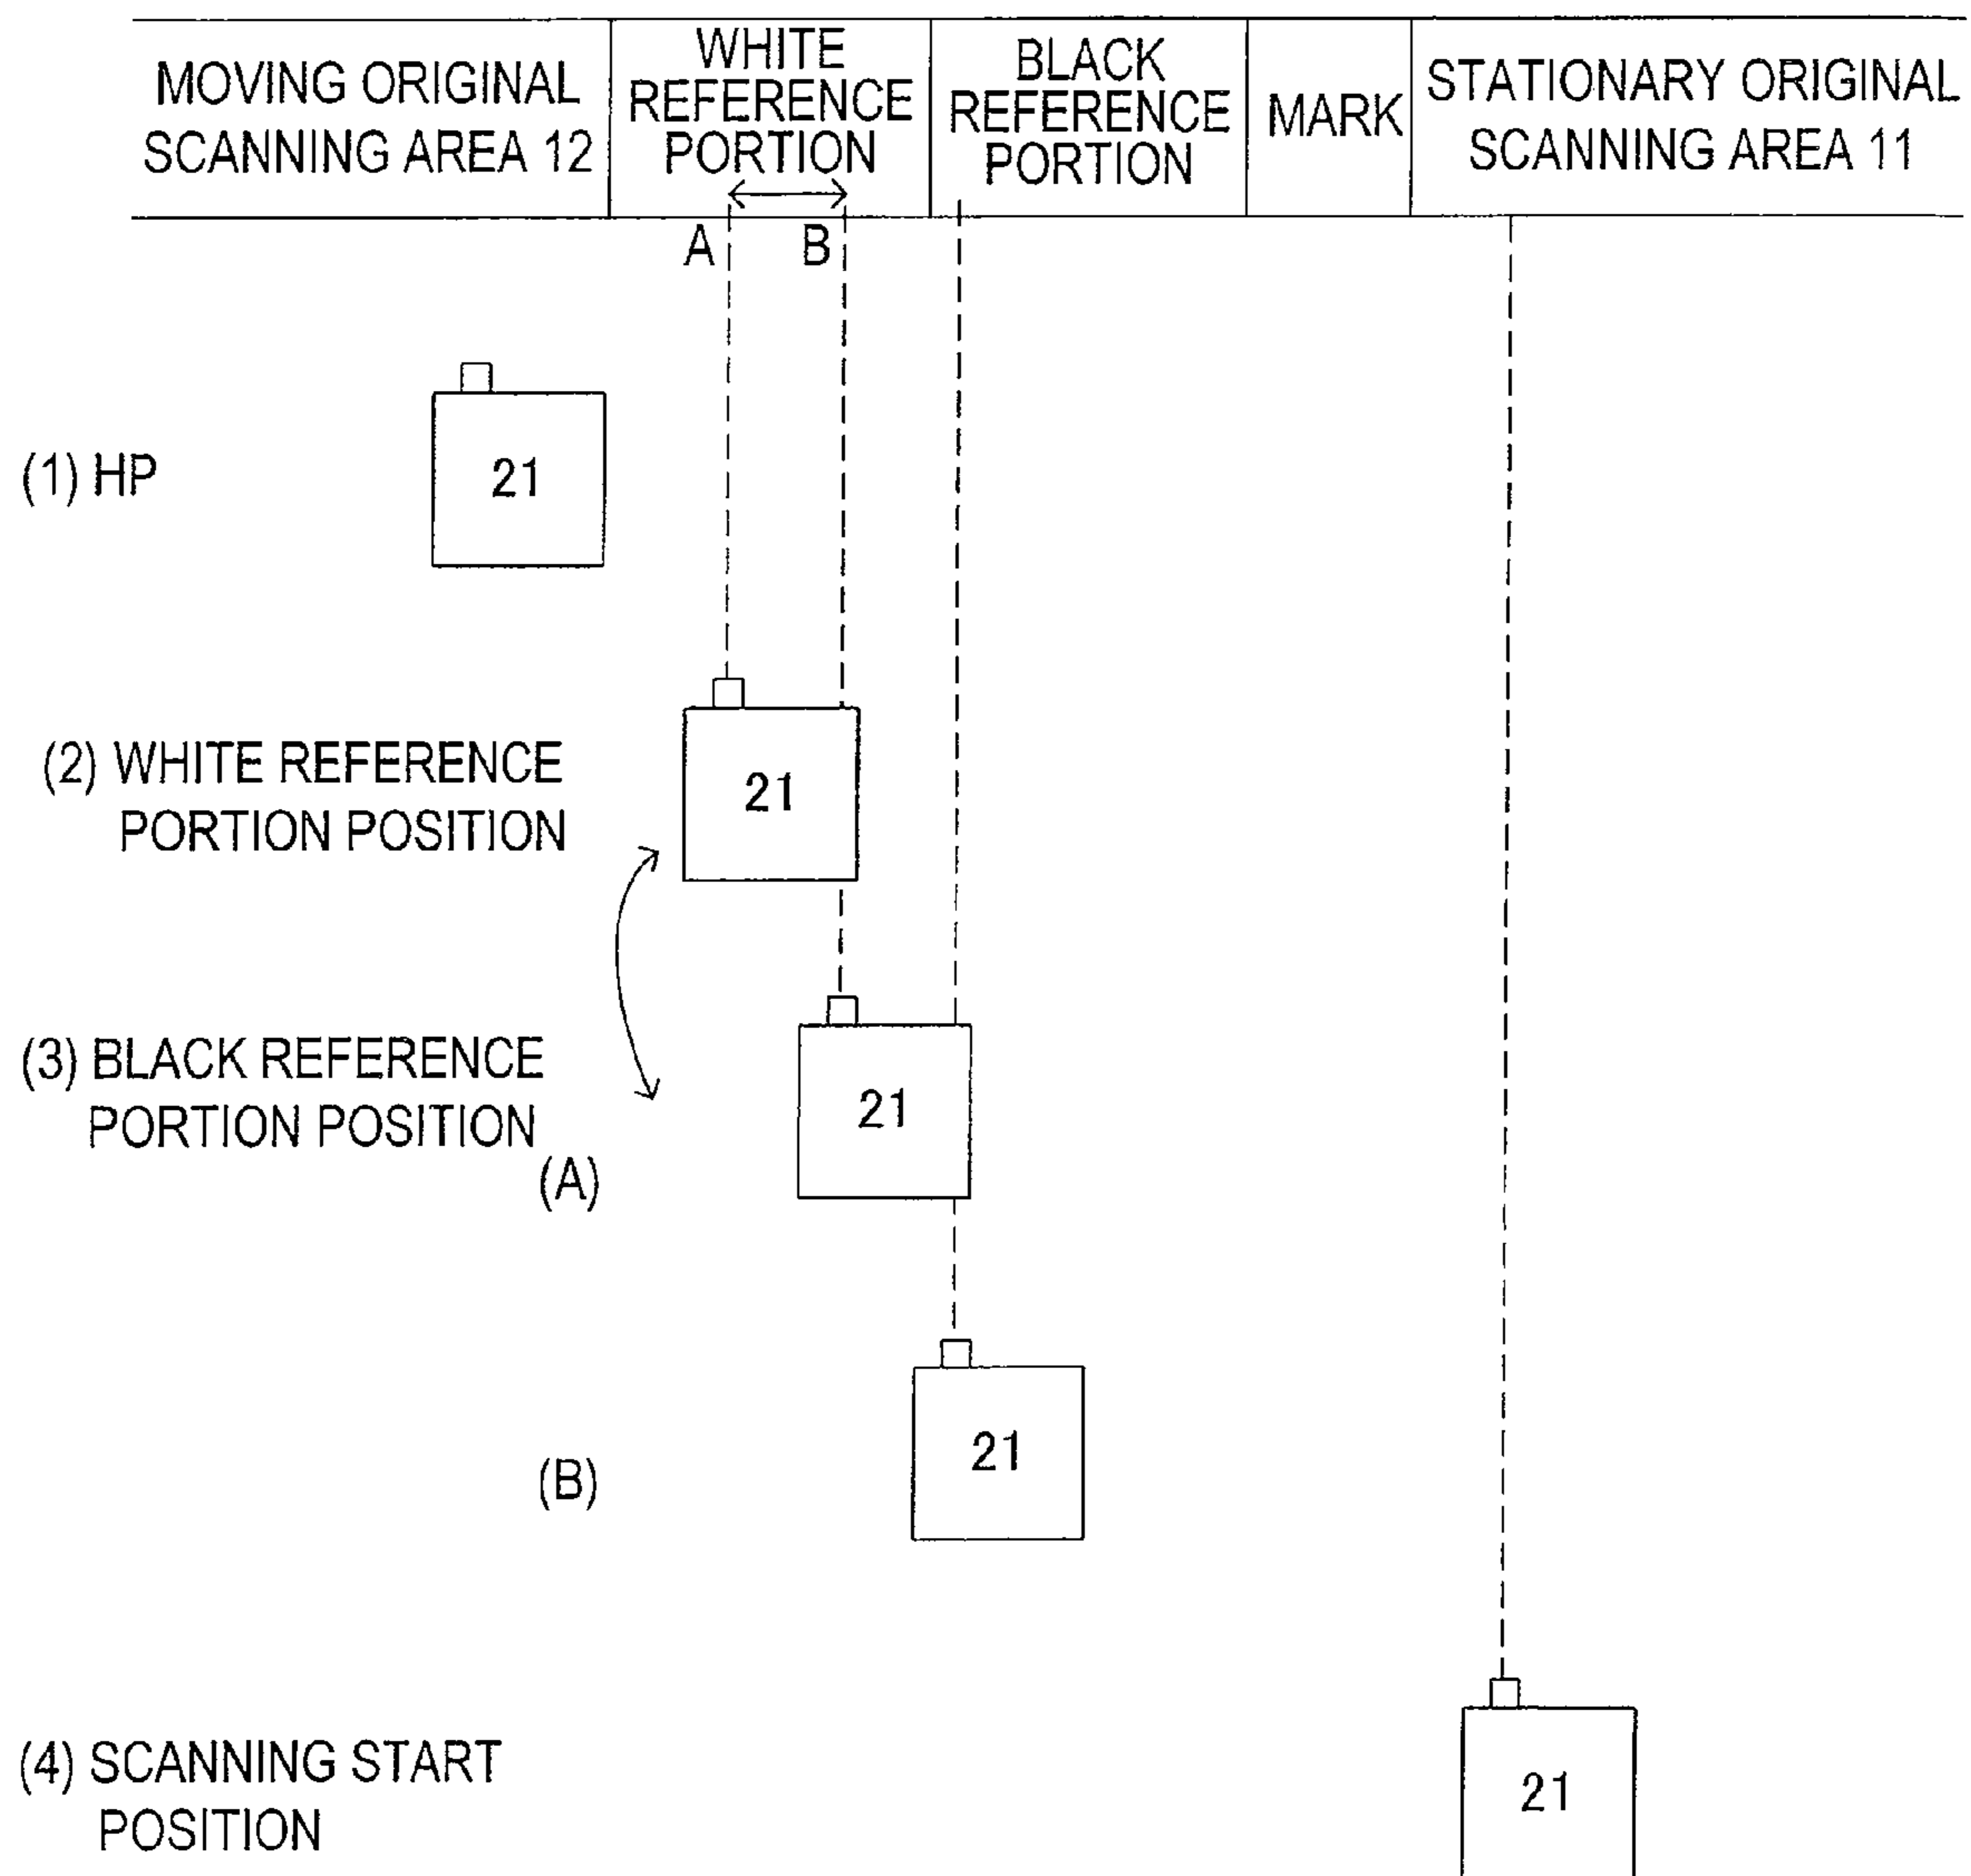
| MOVING ORIGINAL SCANNING AREA 12 | WHITE REFERENCE PORTION | BLACK REFERENCE PORTION | MARK | STATIONARY ORIGINAL SCANNING AREA 11 |
|---|---|---|---|---|

A B

(1) HP

21

(2) WHITE REFERENCE PORTION POSITION

21

(3) BLACK REFERENCE PORTION POSITION

(A)

21

(B)

21

(4) SCANNING START POSITION

21